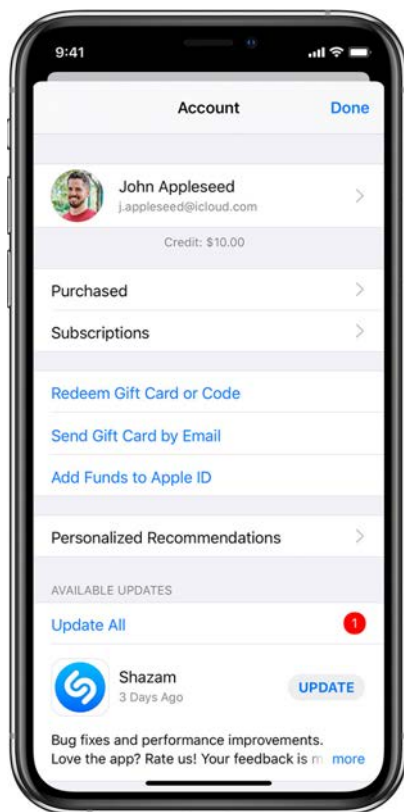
9:41

Account

Done

John Appleseed
j.appleseed@icloud.com

Credit: $10.00

Purchased

Subscriptions

Redeem Gift Card or Code

Send Gift Card by Email

Add Funds to Apple ID

Personalized Recommendations

AVAILABLE UPDATES

Update All

1

Shazam
3 Days Ago

UPDATE

Bug fixes and performance improvements. Love the app? Rate us! Your feedback is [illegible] more